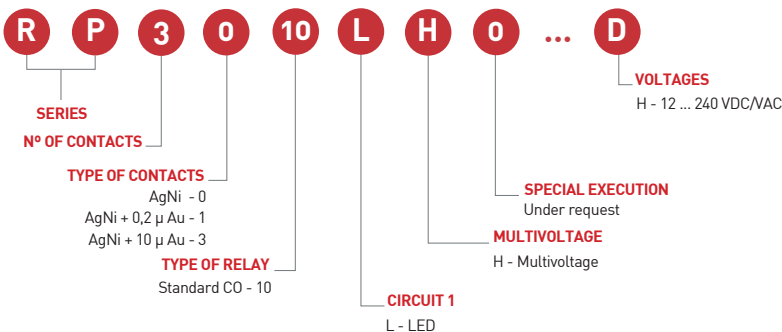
R P 3 0 10 L H 0 ... D

SERIES

Nº OF CONTACTS

TYPE OF CONTACTS
AgNi - 0
AgNi + 0,2 µ Au - 1
AgNi + 10 µ Au - 3

TYPE OF RELAY
Standard CO - 10

CIRCUIT 1
L - LED

MULTIVOLTAGE
H - Multivoltage

SPECIAL EXECUTION
Under request

VOLTAGES
H - 12 ... 240 VDC/VAC